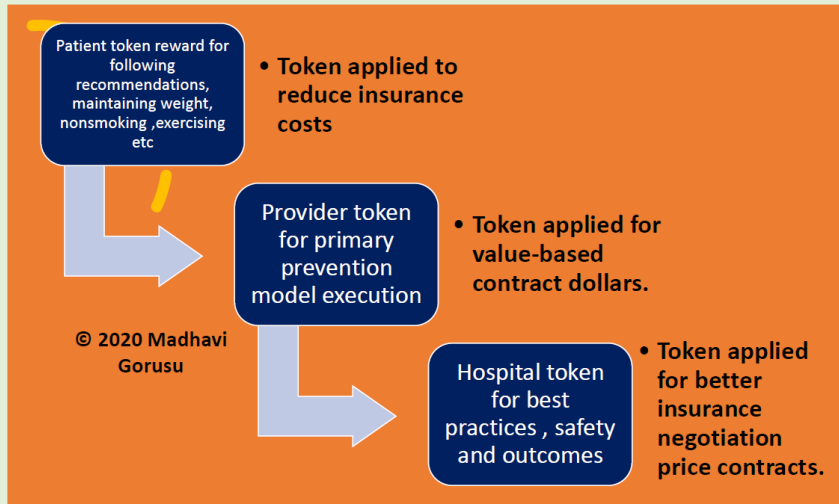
Patient token reward for following recommendations, maintaining weight, nonsmoking ,exercising etc

• Token applied to reduce insurance costs

Provider token for primary prevention model execution

• Token applied for value-based contract dollars.

© 2020 Madhavi Gorusu

Hospital token for best practices , safety and outcomes

• Token applied for better insurance negotiation price contracts.